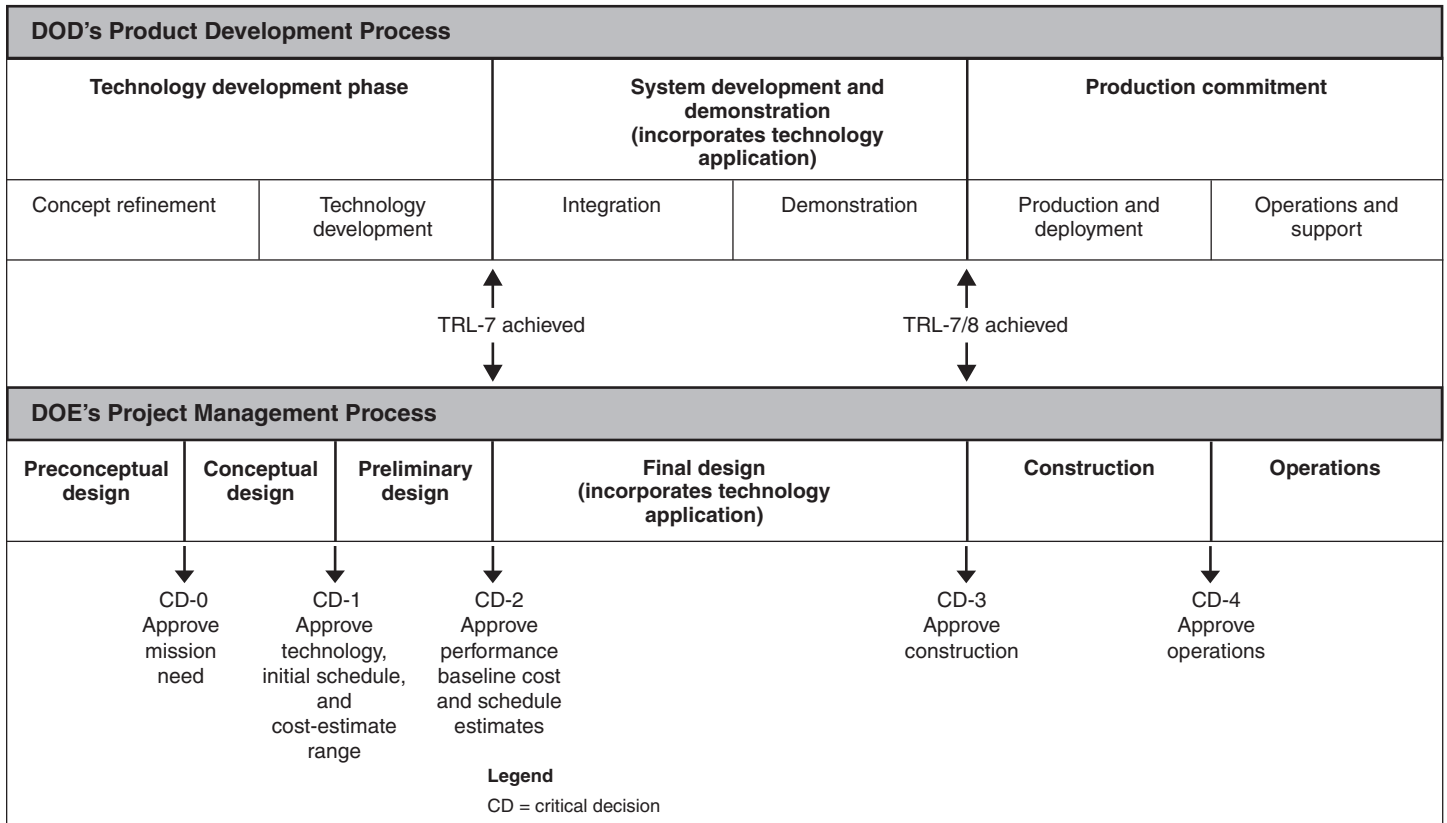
DOD's Product Development Process

Technology development phase

System development and demonstration (incorporates technology application)

Production commitment

Concept refinement

Technology development

Integration

Demonstration

Production and deployment

Operations and support

TRL-7 achieved

TRL-7/8 achieved

DOE's Project Management Process

Preconceptual design

Conceptual design

Preliminary design

Final design (incorporates technology application)

Construction

Operations

CD-0 Approve mission need

CD-1 Approve technology, initial schedule, and cost-estimate range

CD-2 Approve performance baseline cost and schedule estimates

CD-3 Approve construction

CD-4 Approve operations

Legend

CD = critical decision